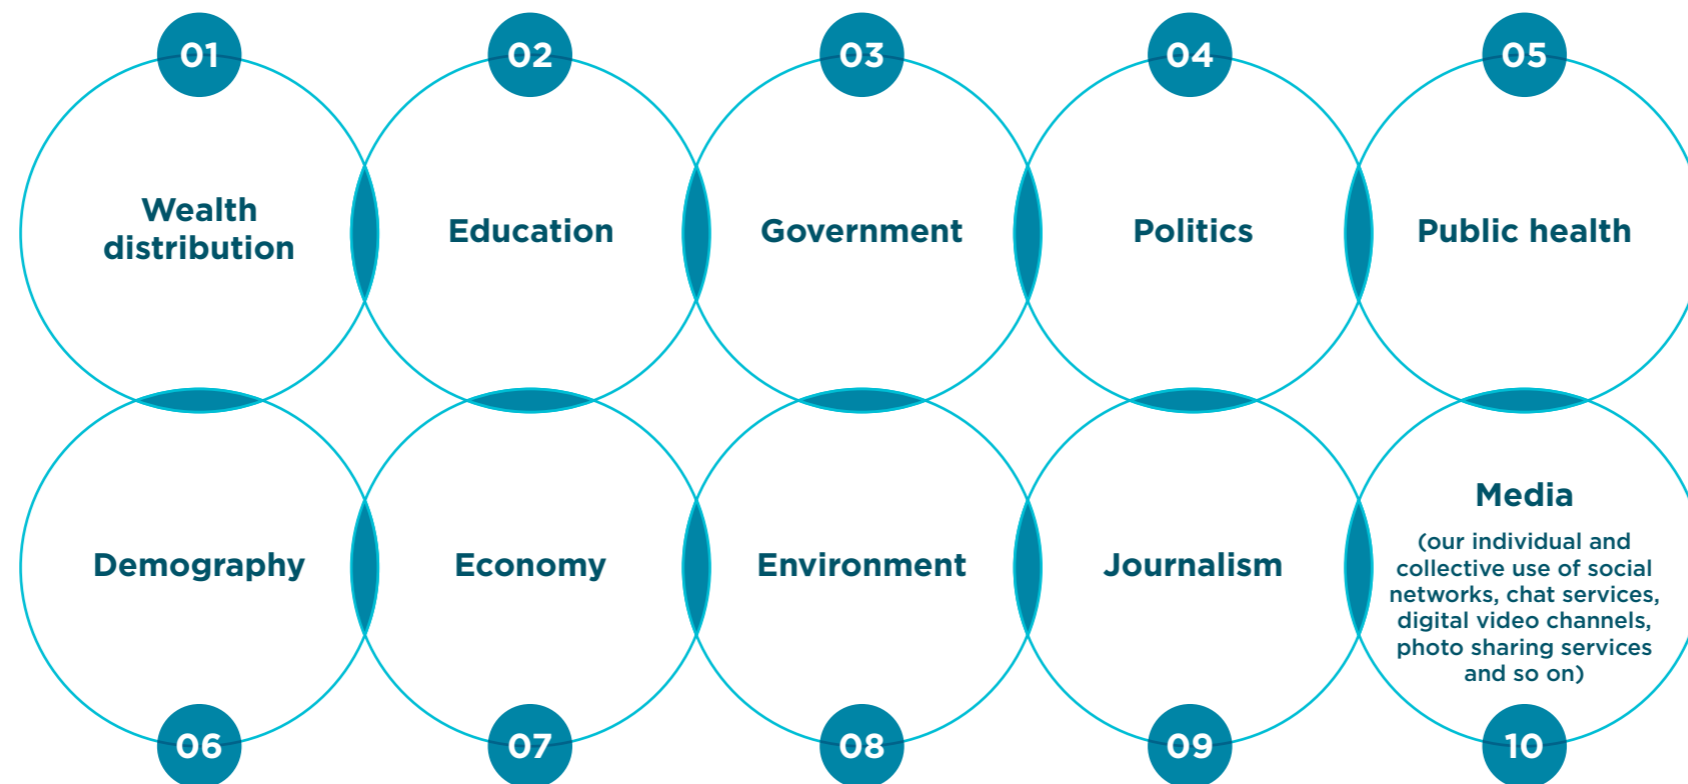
01
Wealth distribution

02
Education

03
Government

04
Politics

05
Public health

Demography
06

Economy
07

Environment
08

Journalism
09

Media
(our individual and collective use of social networks, chat services, digital video channels, photo sharing services and so on)
10